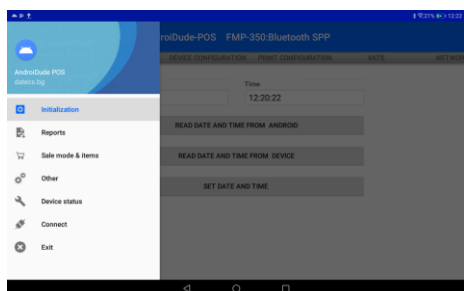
21% 12:22

AndroDude POS
datecs.bg

Initialization
Reports
Sale mode & items
Other
Device status
Connect
Exit

roiDude-POS FMP-350:Bluetooth SPP

DEVICE CONFIGURATION PRINT CONFIGURATION VATS NETWOR

Time
12:20:22

READ DATE AND TIME FROM ANDROID
READ DATE AND TIME FROM DEVICE
SET DATE AND TIME